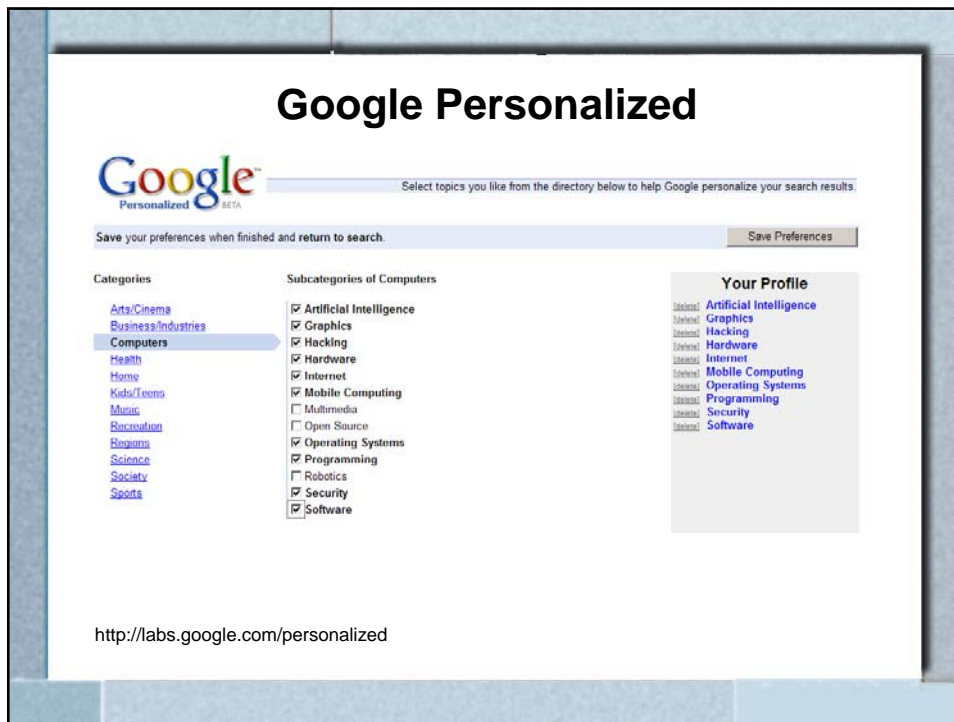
Google Personalized

Google Personalized BETA

Select topics you like from the directory below to help Google personalize your search results.

Save your preferences when finished and return to search.

Save Preferences

Categories

Arts/Cinema
Business/Industries
Computers
Health
Home
Kids/Teens
Music
Recreation
Regions
Science
Society
Sports

Subcategories of Computers

☑ Artificial Intelligence
☑ Graphics
☑ Hacking
☑ Hardware
☑ Internet
☑ Mobile Computing
☐ Multimedia
☐ Open Source
☑ Operating Systems
☑ Programming
☐ Robotics
☑ Security
☑ Software

Your Profile

[delete] Artificial Intelligence
[delete] Graphics
[delete] Hacking
[delete] Hardware
[delete] Internet
[delete] Mobile Computing
[delete] Operating Systems
[delete] Programming
[delete] Security
[delete] Software

http://labs.google.com/personalized